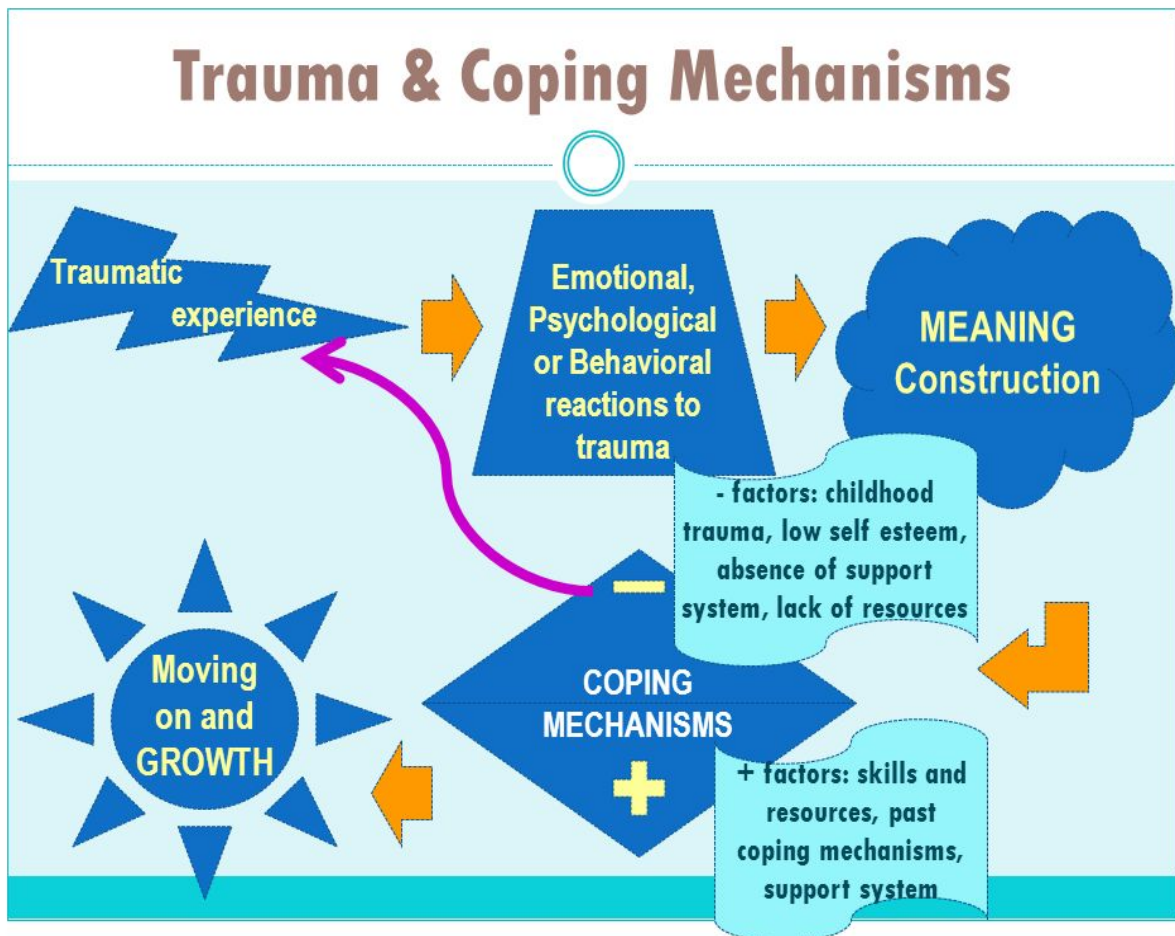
Trauma & Coping Mechanisms

Traumatic experience

Emotional, Psychological or Behavioral reactions to trauma

MEANING Construction

- factors: childhood trauma, low self esteem, absence of support system, lack of resources

COPING MECHANISMS

Moving on and GROWTH

+ factors: skills and resources, past coping mechanisms, support system